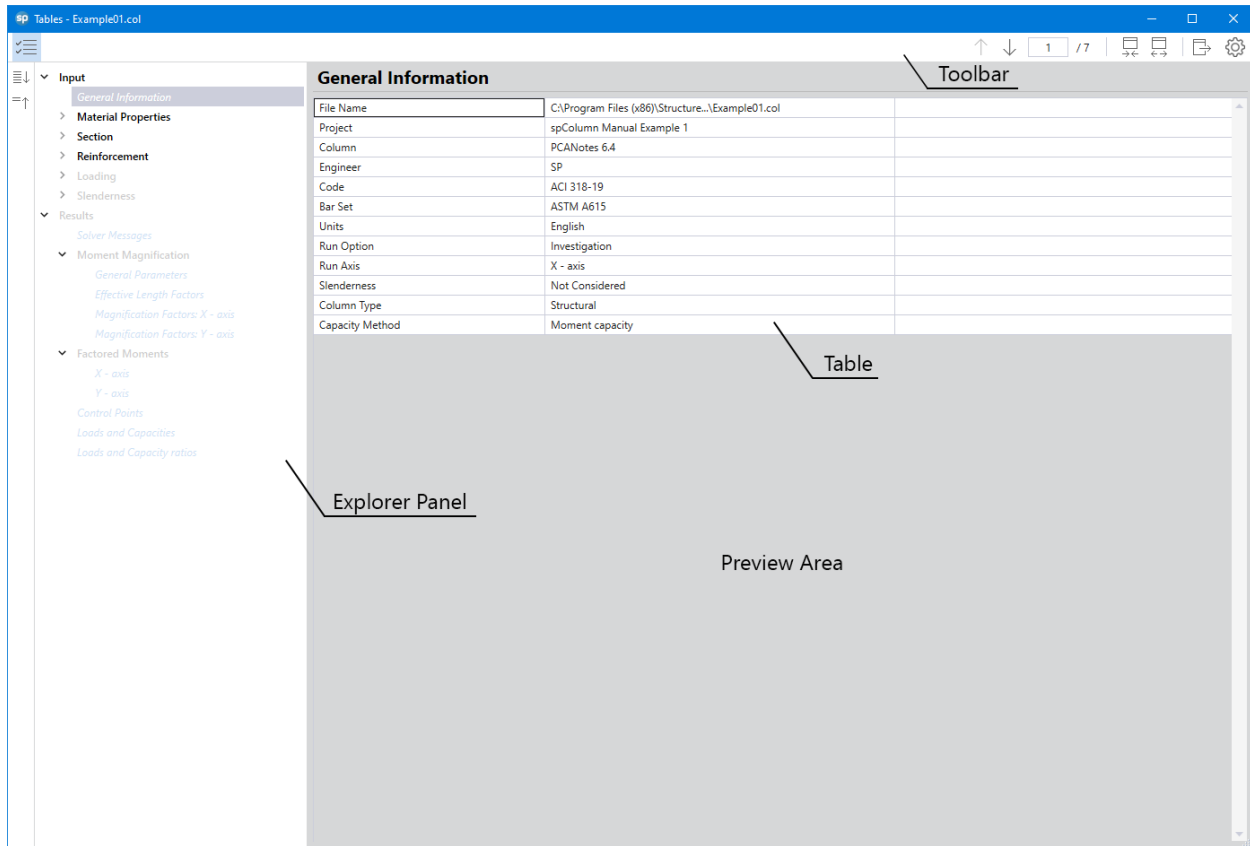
sp Tables - Example01.col

1 / 7

Toolbar

Input
General Information
Material Properties
Section
Reinforcement
Loading
Slenderness
Results
Solver Messages
Moment Magnification
General Parameters
Effective Length Factors
Magnification Factors: X - axis
Magnification Factors: Y - axis
Factored Moments
X - axis
Y - axis
Control Points
Loads and Capacities
Loads and Capacity ratios

General Information

| File Name | C:\Program Files (x86)\Structure...\Example01.col | |
|---|---|---|
| Project | spColumn Manual Example 1 | |
| Column | PCANotes 6.4 | |
| Engineer | SP | |
| Code | ACI 318-19 | |
| Bar Set | ASTM A615 | |
| Units | English | |
| Run Option | Investigation | |
| Run Axis | X - axis | |
| Slenderness | Not Considered | |
| Column Type | Structural | |
| Capacity Method | Moment capacity | |

Table

Explorer Panel

Preview Area